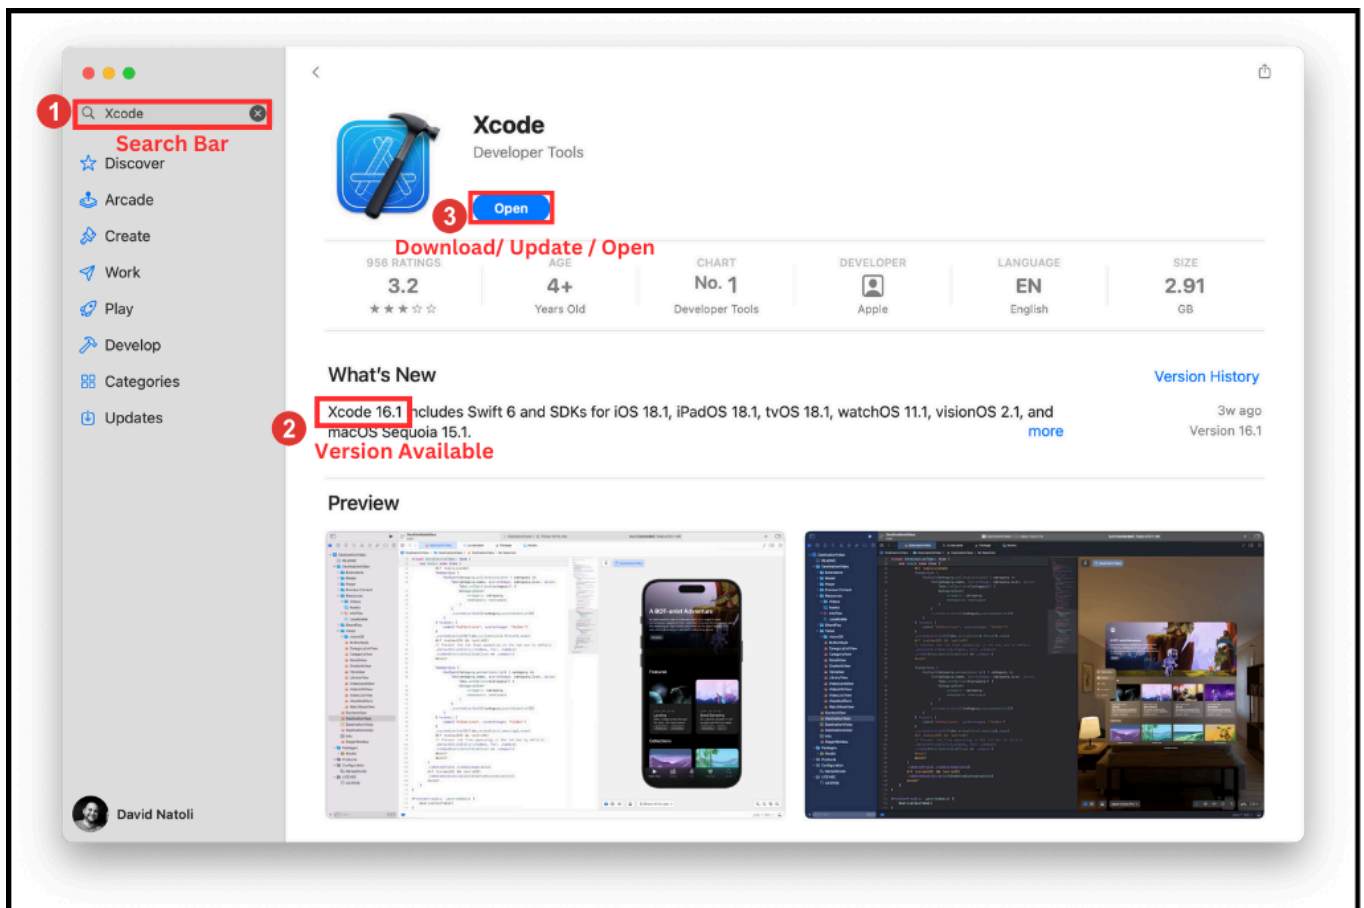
1 Xcode
Search Bar
Discover
Arcade
Create
Work
Play
Develop
Categories
Updates

David Natoli

Xcode
Developer Tools

3 Open
Download/ Update / Open

| 956 RATINGS | AGE | CHART | DEVELOPER | LANGUAGE | SIZE |
|---|---|---|---|---|---|
| 3.2 | 4+ | No. 1 | | EN | 2.91 |
| ★★★☆☆ | Years Old | Developer Tools | Apple | English | GB |

What's New
Version History

2 Xcode 16.1 includes Swift 6 and SDKs for iOS 18.1, iPadOS 18.1, tvOS 18.1, watchOS 11.1, visionOS 2.1, and macOS Sequoia 15.1.
more
3w ago
Version 16.1
Version Available

Preview

A BOT-anist Adventure